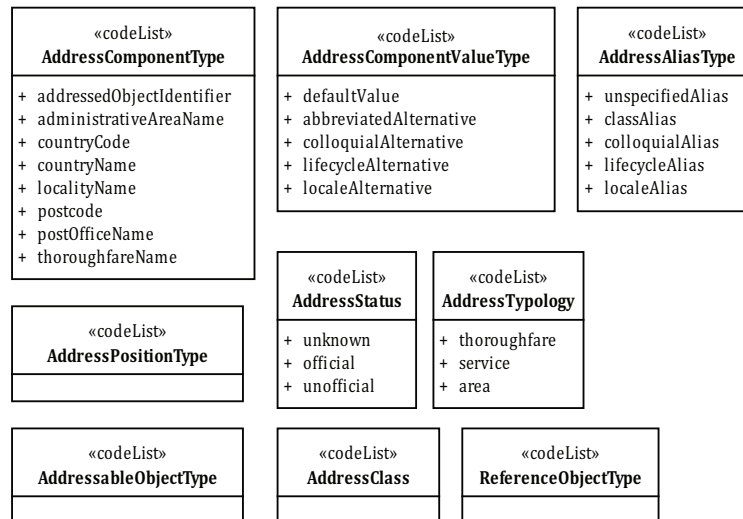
«codeList»
**AddressComponentType**

+ addressedObjectIdentifier
+ administrativeAreaName
+ countryCode
+ countryName
+ localityName
+ postcode
+ postOfficeName
+ thoroughfareName

«codeList»
**AddressComponentValueType**

+ defaultValue
+ abbreviatedAlternative
+ colloquialAlternative
+ lifecycleAlternative
+ localeAlternative

«codeList»
**AddressAliasType**

+ unspecifiedAlias
+ classAlias
+ colloquialAlias
+ lifecycleAlias
+ localeAlias

«codeList»
**AddressPositionType**

«codeList»
**AddressStatus**

+ unknown
+ official
+ unofficial

«codeList»
**AddressTypology**

+ thoroughfare
+ service
+ area

«codeList»
**AddressableObjectType**

«codeList»
**AddressClass**

«codeList»
**ReferenceObjectType**